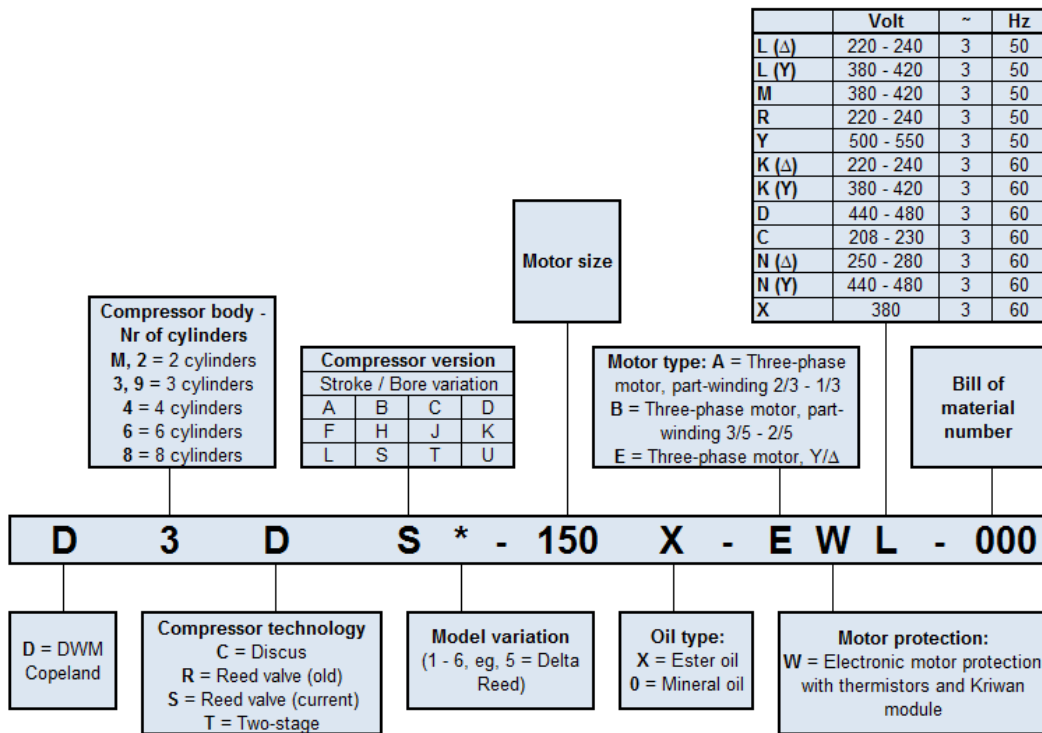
| | Volt | ~ | Hz |
|---|---|---|---|
| L (Δ) | 220 - 240 | 3 | 50 |
| L (Y) | 380 - 420 | 3 | 50 |
| M | 380 - 420 | 3 | 50 |
| R | 220 - 240 | 3 | 50 |
| Y | 500 - 550 | 3 | 50 |
| K (Δ) | 220 - 240 | 3 | 60 |
| K (Y) | 380 - 420 | 3 | 60 |
| D | 440 - 480 | 3 | 60 |
| C | 208 - 230 | 3 | 60 |
| N (Δ) | 250 - 280 | 3 | 60 |
| N (Y) | 440 - 480 | 3 | 60 |
| X | 380 | 3 | 60 |

Motor size

Compressor body - Nr of cylinders
M, 2 = 2 cylinders
3, 9 = 3 cylinders
4 = 4 cylinders
6 = 6 cylinders
8 = 8 cylinders

Compressor version
Stroke / Bore variation

| A | B | C | D |
|---|---|---|---|
| F | H | J | K |
| L | S | T | U |

Motor type: A = Three-phase motor, part-winding 2/3 - 1/3
B = Three-phase motor, part-winding 3/5 - 2/5
E = Three-phase motor, Y/Δ

Bill of material number

D 3 D S * - 150 X - E W L - 000

D = DWM Copeland

Compressor technology
C = Discus
R = Reed valve (old)
S = Reed valve (current)
T = Two-stage

Model variation
(1 - 6, eg, 5 = Delta Reed)

Oil type:
X = Ester oil
0 = Mineral oil

Motor protection:
W = Electronic motor protection with thermistors and Kriwan module